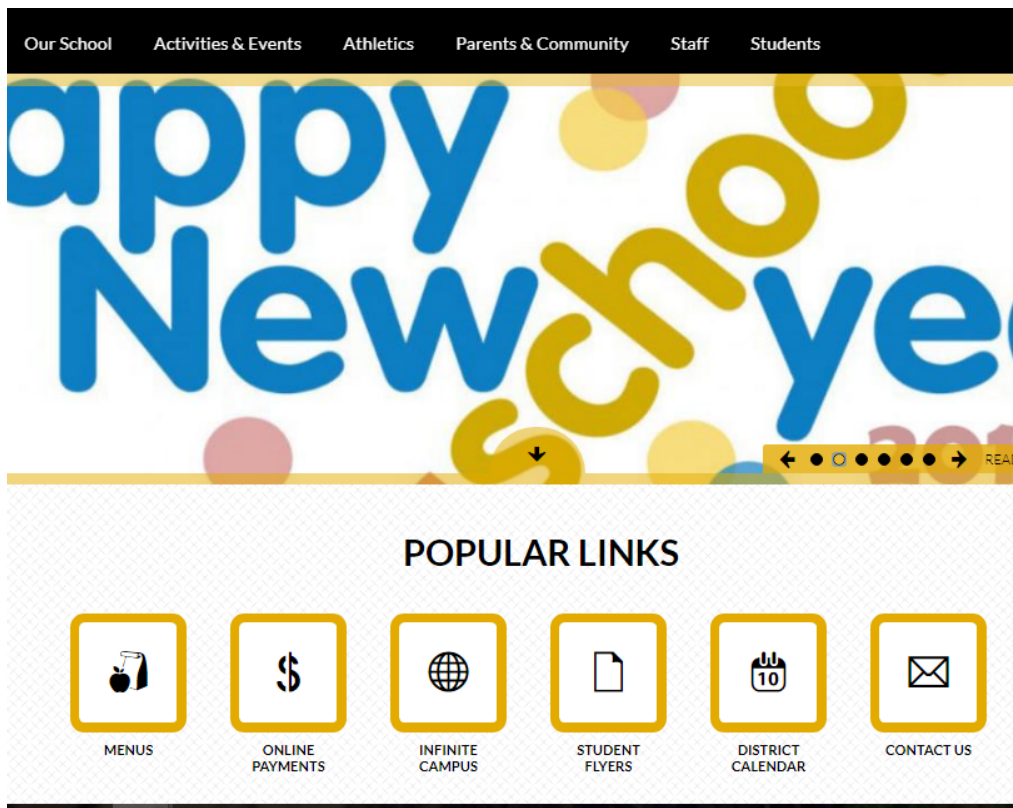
Our School Activities & Events Athletics Parents & Community Staff Students

appy New school ye

REA

POPULAR LINKS

MENUS

$

ONLINE PAYMENTS

INFINITE CAMPUS

STUDENT FLYERS

10

DISTRICT CALENDAR

CONTACT US